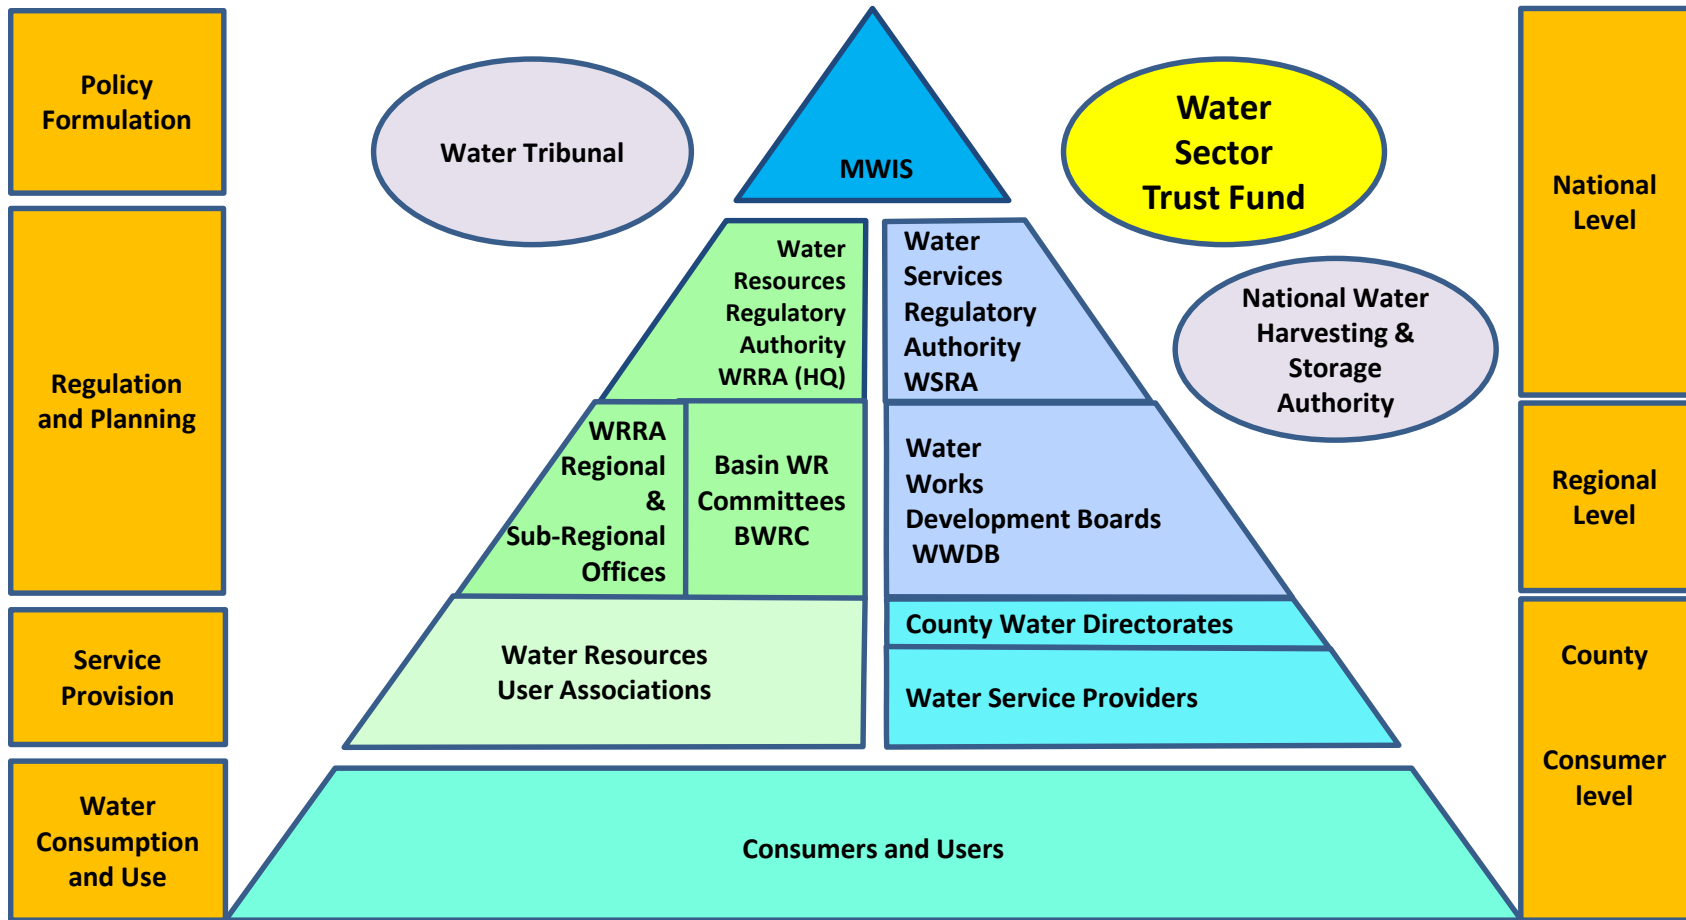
Policy Formulation

Regulation and Planning

Service Provision

Water Consumption and Use

Water Tribunal

MWIS

Water Sector Trust Fund

National Level

Water Resources Regulatory Authority WRRA (HQ)

Water Services Regulatory Authority WSRA

National Water Harvesting & Storage Authority

WRRA Regional & Sub-Regional Offices

Basin WR Committees BWRC

Water Works Development Boards WWDB

Regional Level

County Water Directorates

Water Resources User Associations

Water Service Providers

County

Consumer level

Consumers and Users